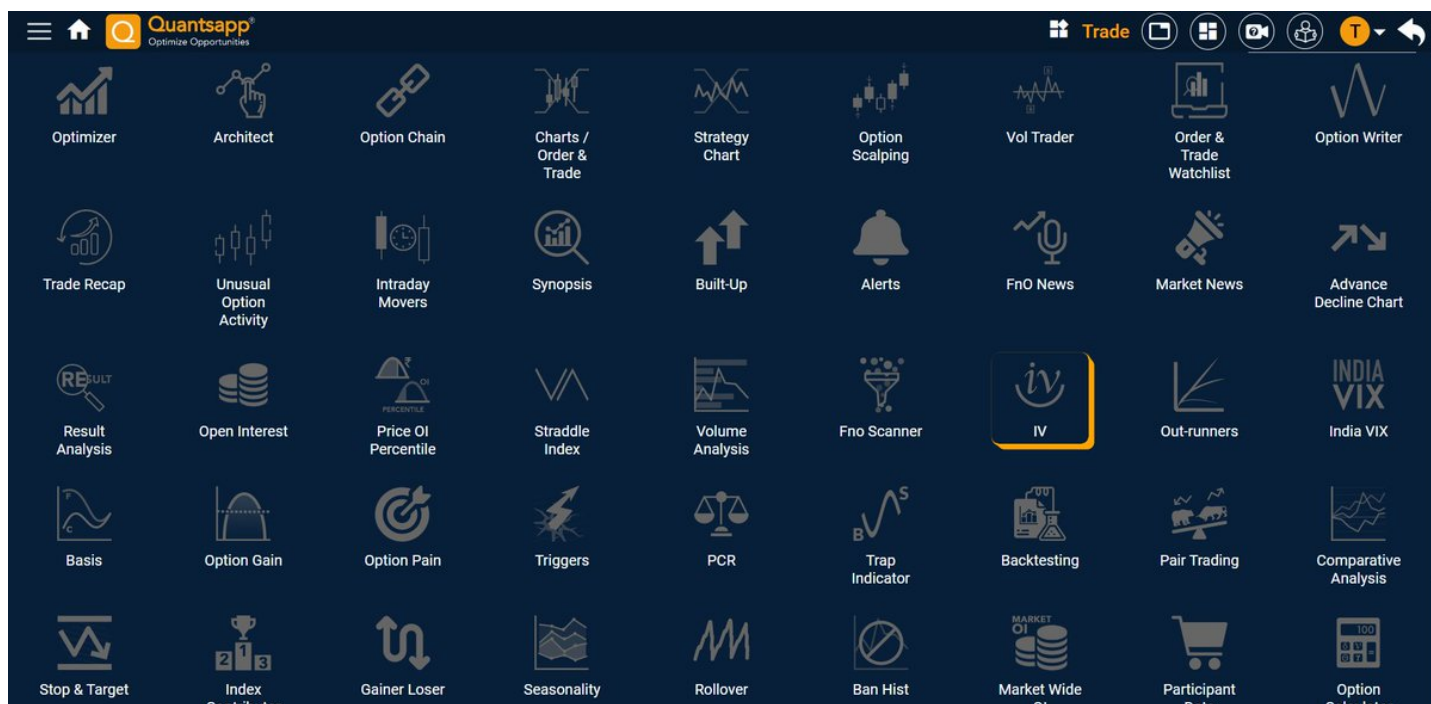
Quantsapp®
Optimize Opportunities

Trade

T

Optimizer
Architect
Option Chain
Charts / Order & Trade
Strategy Chart
Option Scalping
Vol Trader
Order & Trade Watchlist
Option Writer

Trade Recap
Unusual Option Activity
Intraday Movers
Synopsis
Built-Up
Alerts
FnO News
Market News
Advance Decline Chart

RESULT
Result Analysis
Open Interest
PERCENTILE
Price OI Percentile
Straddle Index
Volume Analysis
Fno Scanner
iv
IV
Out-runners
INDIA VIX
India VIX

Basis
Option Gain
Option Pain
Triggers
PCR
B S
Trap Indicator
Backtesting
Pair Trading
Comparative Analysis

Stop & Target
2 1 3
Index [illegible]
Gainer Loser
Seasonality
Rollover
Ban Hist
MARKET OI
Market Wide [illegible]
Participant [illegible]
100
Option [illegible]